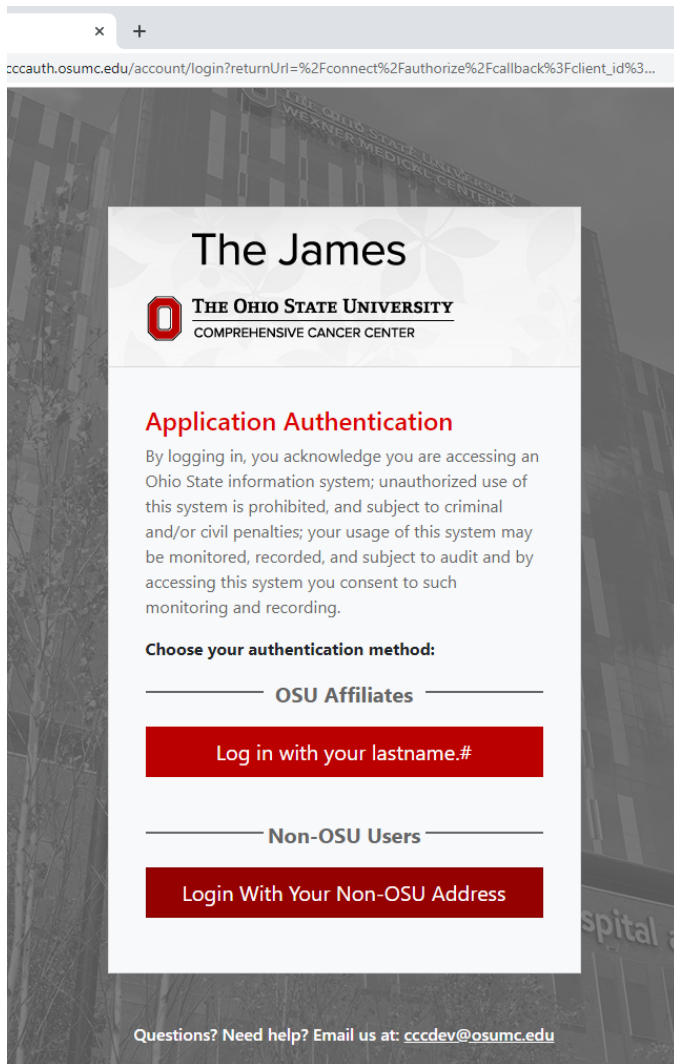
×
+
cccauth.osumc.edu/account/login?returnUrl=%2Fconnect%2Fauthorize%2Fcallback%3Fclient_id%3...

THE OHIO STATE UNIVERSITY
WEXNER MEDICAL CENTER

The James
THE OHIO STATE UNIVERSITY
COMPREHENSIVE CANCER CENTER

Application Authentication
By logging in, you acknowledge you are accessing an Ohio State information system; unauthorized use of this system is prohibited, and subject to criminal and/or civil penalties; your usage of this system may be monitored, recorded, and subject to audit and by accessing this system you consent to such monitoring and recording.

Choose your authentication method:

OSU Affiliates

Log in with your lastname.#

Non-OSU Users

Login With Your Non-OSU Address

spital a

Questions? Need help? Email us at: cccdev@osumc.edu